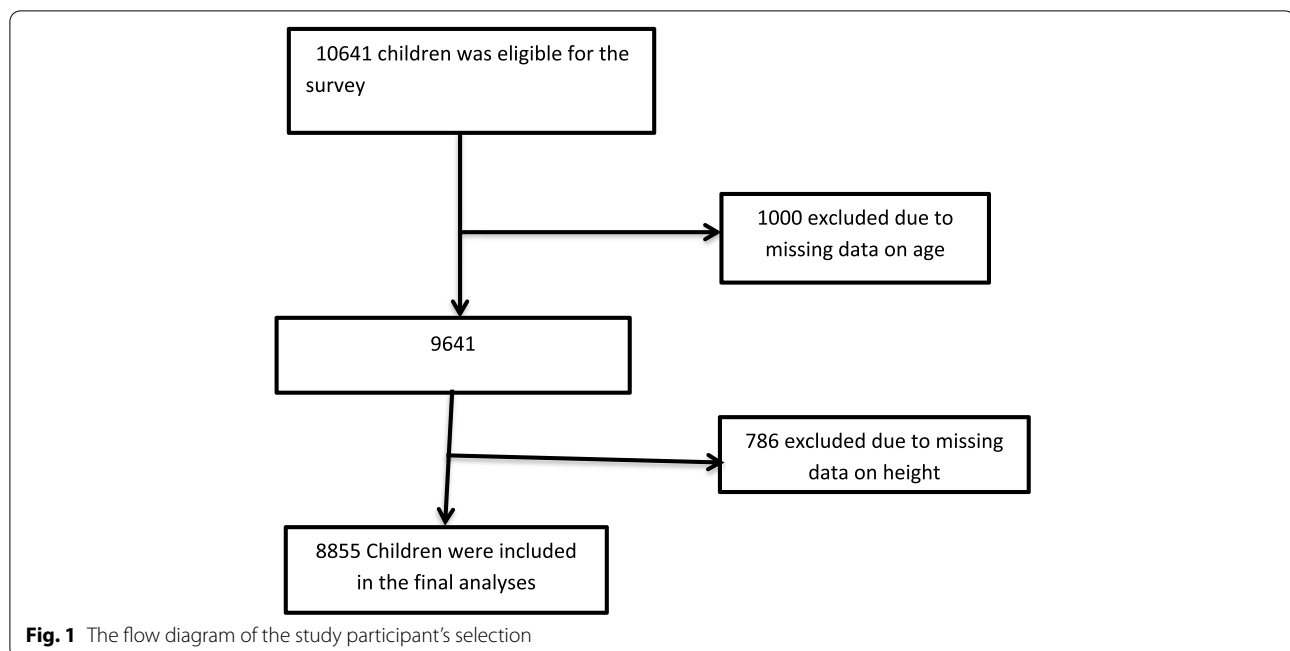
10641 children was eligible for the survey

1000 excluded due to missing data on age

9641

786 excluded due to missing data on height

8855 Children were included in the final analyses

**Fig. 1** The flow diagram of the study participant's selection